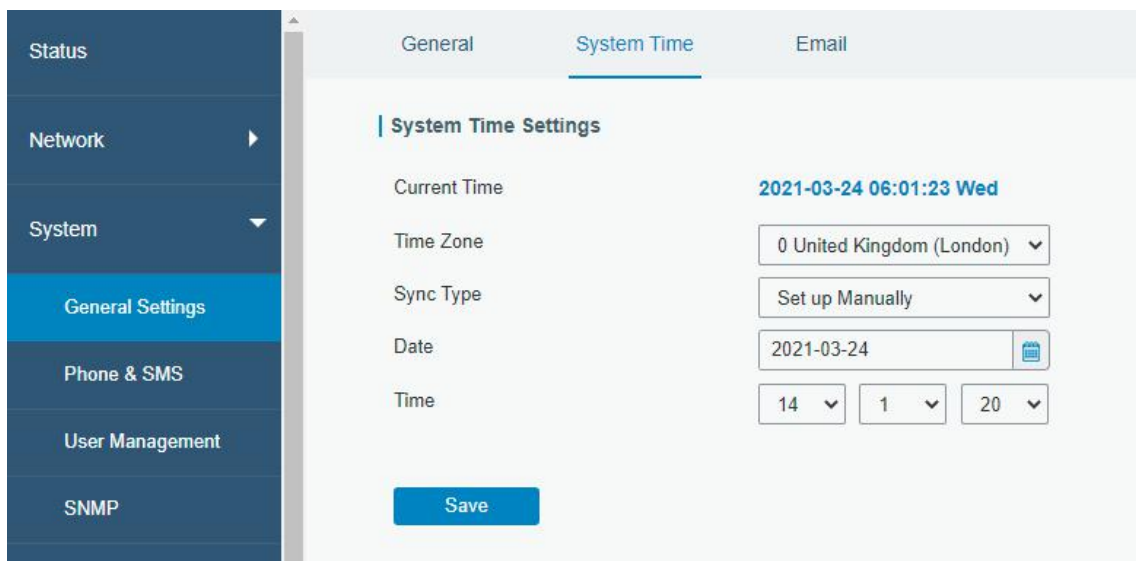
Status

Network

System

General Settings

Phone & SMS

User Management

SNMP

General System Time Email

System Time Settings

Current Time 2021-03-24 06:01:23 Wed

Time Zone 0 United Kingdom (London)

Sync Type Set up Manually

Date 2021-03-24

Time 14 1 20

Save